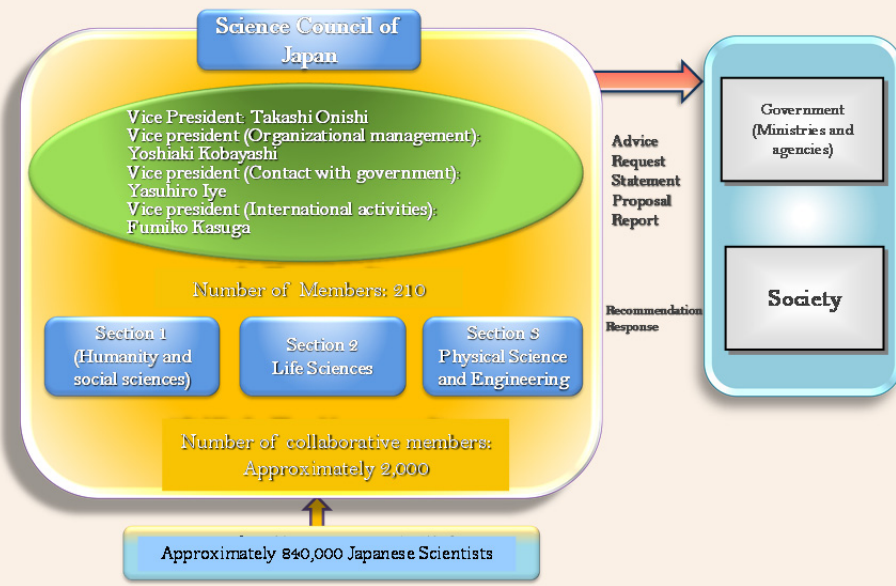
Science Council of Japan

Vice President: Takashi Onishi
Vice president (Organizational management): Yoshiaki Kobayashi
Vice president (Contact with government): Yasuhiro Iye
Vice president (International activities): Fumiko Kasuga

Number of Members: 210

Section 1 (Humanity and social sciences)

Section 2 Life Sciences

Section 3 Physical Science and Engineering

Number of collaborative members: Approximately 2,000

Approximately 840,000 Japanese Scientists

Advice
Request
Statement
Proposal
Report

Recommendation
Response

Government (Ministries and agencies)

Society